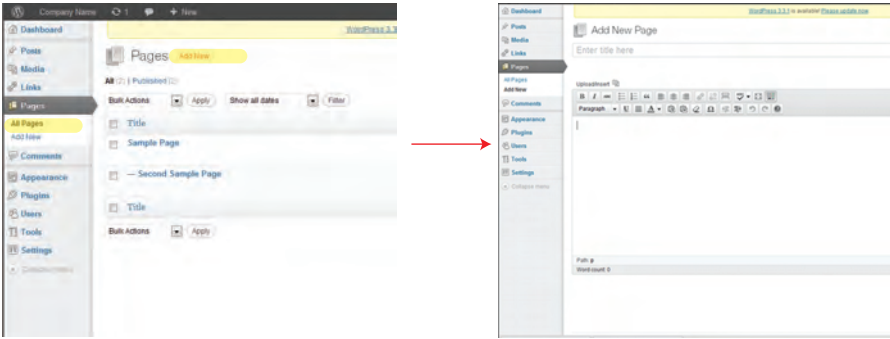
Company Name 1 + New

Dashboard
Posts
Media
Links
Pages
All Pages
Add New
Comments
Appearance
Plugins
Users
Tools
Settings
Collapse menu

WordPress 3.3

Pages Add New

All (2) | Published (2)

Bulk Actions Apply Show all dates Filter

Title

Sample Page

— Second Sample Page

Title

Bulk Actions Apply

Dashboard
Posts
Media
Links
Pages
All Pages
Add New
Comments
Appearance
Plugins
Users
Tools
Settings
Collapse menu

WordPress 3.3.1 is available! Please update now.

Add New Page

Enter title here

Upload/Insert

Paragraph

Path: p
Word count: 0